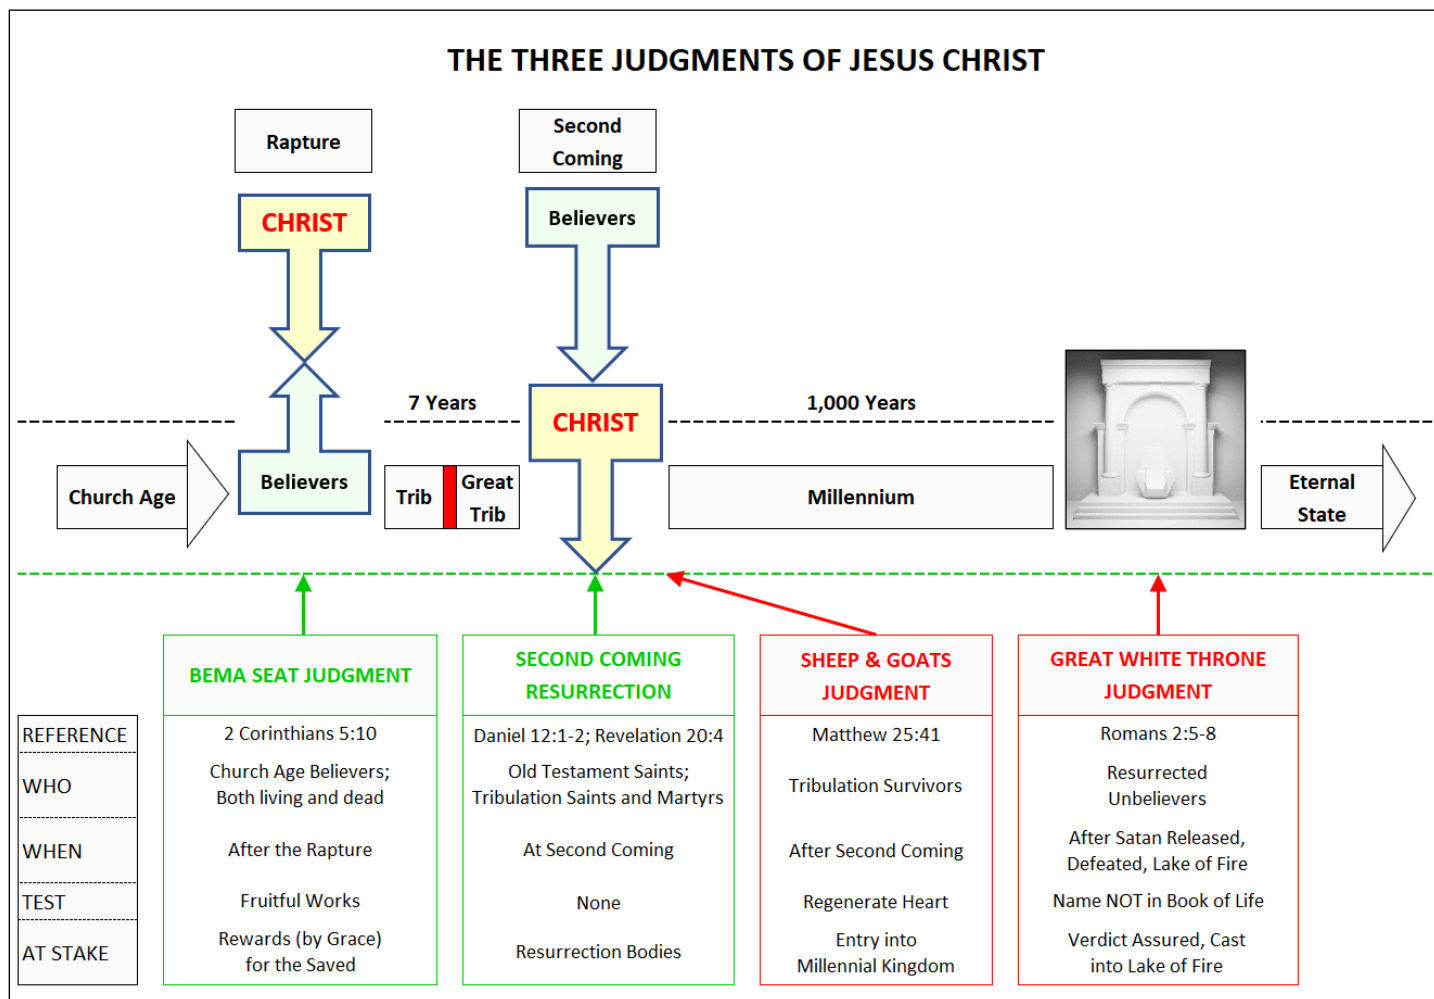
THE THREE JUDGMENTS OF JESUS CHRIST

Rapture

CHRIST

Believers

Second Coming

Believers

CHRIST

7 Years

1,000 Years

Church Age

Trib

Great Trib

Millennium

Eternal State

| | BEMA SEAT JUDGMENT | SECOND COMING RESURRECTION | SHEEP & GOATS JUDGMENT | GREAT WHITE THRONE JUDGMENT |
|---|---|---|---|---|
| REFERENCE | 2 Corinthians 5:10 | Daniel 12:1-2; Revelation 20:4 | Matthew 25:41 | Romans 2:5-8 |
| WHO | Church Age Believers; Both living and dead | Old Testament Saints; Tribulation Saints and Martyrs | Tribulation Survivors | Resurrected Unbelievers |
| WHEN | After the Rapture | At Second Coming | After Second Coming | After Satan Released, Defeated, Lake of Fire |
| TEST | Fruitful Works | None | Regenerate Heart | Name NOT in Book of Life |
| AT STAKE | Rewards (by Grace) for the Saved | Resurrection Bodies | Entry into Millennial Kingdom | Verdict Assured, Cast into Lake of Fire |